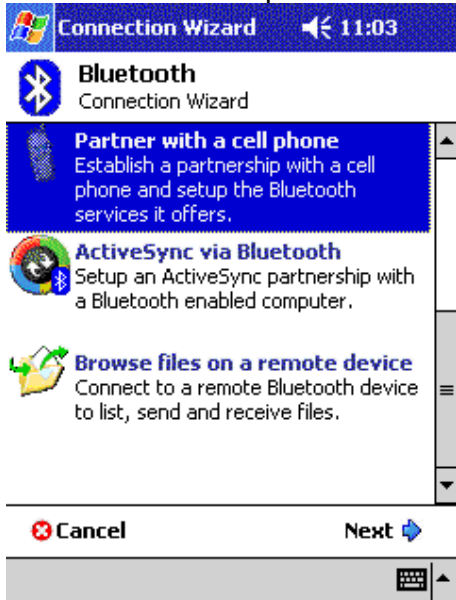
Connection Wizard 11:03

Bluetooth
Connection Wizard

Partner with a cell phone
Establish a partnership with a cell phone and setup the Bluetooth services it offers.

ActiveSync via Bluetooth
Setup an ActiveSync partnership with a Bluetooth enabled computer.

Browse files on a remote device
Connect to a remote Bluetooth device to list, send and receive files.

Cancel
Next